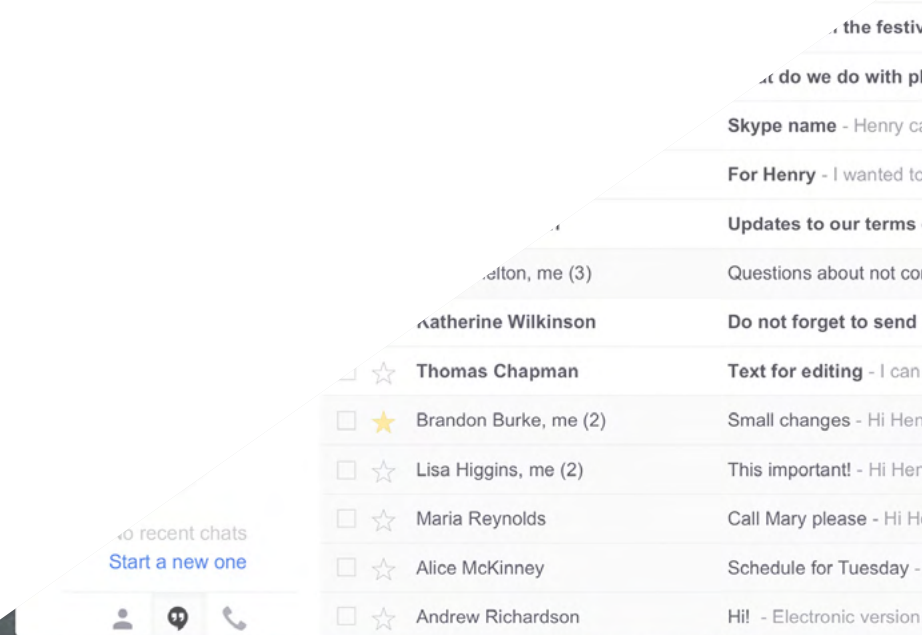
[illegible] the festiv

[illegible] do we do with pl

Skype name - Henry ca

For Henry - I wanted to

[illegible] Updates to our terms

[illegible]elton, me (3) Questions about not co

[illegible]atherine Wilkinson Do not forget to send

Thomas Chapman Text for editing - I can

Brandon Burke, me (2) Small changes - Hi Hen

Lisa Higgins, me (2) This important! - Hi Her

Maria Reynolds Call Mary please - Hi H

Alice McKinney Schedule for Tuesday -

Andrew Richardson Hi! - Electronic version

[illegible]o recent chats

Start a new one